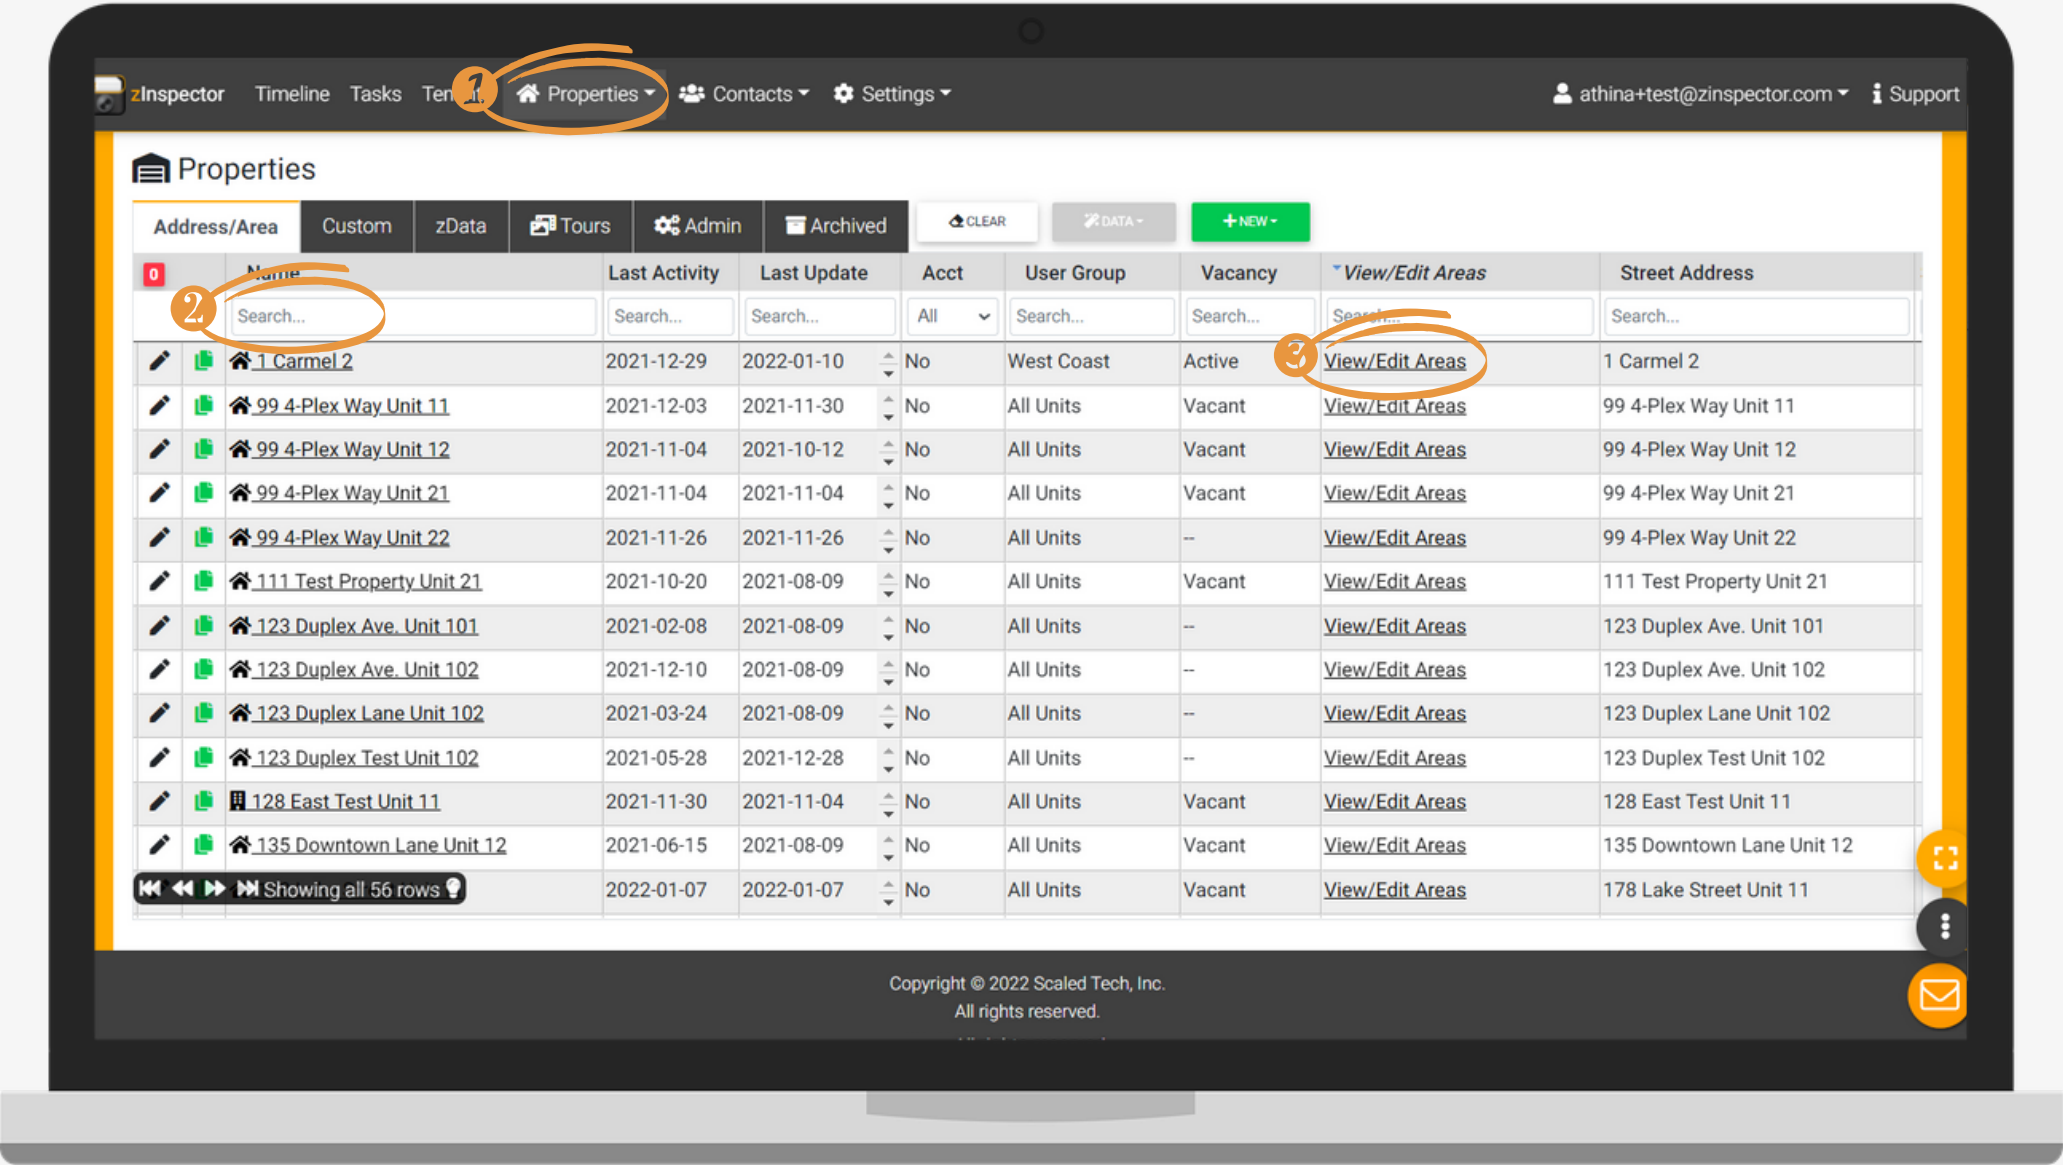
zInspector Timeline Tasks Ten 1 Properties Contacts Settings athina+test@zinspector.com Support

Properties

Address/Area | Custom | zData | Tours | Admin | Archived | CLEAR | DATA | +NEW

| 0 | Name | Last Activity | Last Update | Acct | User Group | Vacancy | View/Edit Areas | Street Address |
|---|---|---|---|---|---|---|---|---|
| | 2 Search... | Search... | Search... | All | Search... | Search... | Search... | Search... |
| | 1 Carmel 2 | 2021-12-29 | 2022-01-10 | No | West Coast | Active | 3 View/Edit Areas | 1 Carmel 2 |
| | 99 4-Plex Way Unit 11 | 2021-12-03 | 2021-11-30 | No | All Units | Vacant | View/Edit Areas | 99 4-Plex Way Unit 11 |
| | 99 4-Plex Way Unit 12 | 2021-11-04 | 2021-10-12 | No | All Units | Vacant | View/Edit Areas | 99 4-Plex Way Unit 12 |
| | 99 4-Plex Way Unit 21 | 2021-11-04 | 2021-11-04 | No | All Units | Vacant | View/Edit Areas | 99 4-Plex Way Unit 21 |
| | 99 4-Plex Way Unit 22 | 2021-11-26 | 2021-11-26 | No | All Units | -- | View/Edit Areas | 99 4-Plex Way Unit 22 |
| | 111 Test Property Unit 21 | 2021-10-20 | 2021-08-09 | No | All Units | Vacant | View/Edit Areas | 111 Test Property Unit 21 |
| | 123 Duplex Ave. Unit 101 | 2021-02-08 | 2021-08-09 | No | All Units | -- | View/Edit Areas | 123 Duplex Ave. Unit 101 |
| | 123 Duplex Ave. Unit 102 | 2021-12-10 | 2021-08-09 | No | All Units | -- | View/Edit Areas | 123 Duplex Ave. Unit 102 |
| | 123 Duplex Lane Unit 102 | 2021-03-24 | 2021-08-09 | No | All Units | -- | View/Edit Areas | 123 Duplex Lane Unit 102 |
| | 123 Duplex Test Unit 102 | 2021-05-28 | 2021-12-28 | No | All Units | -- | View/Edit Areas | 123 Duplex Test Unit 102 |
| | 128 East Test Unit 11 | 2021-11-30 | 2021-11-04 | No | All Units | Vacant | View/Edit Areas | 128 East Test Unit 11 |
| | 135 Downtown Lane Unit 12 | 2021-06-15 | 2021-08-09 | No | All Units | Vacant | View/Edit Areas | 135 Downtown Lane Unit 12 |
| | Showing all 56 rows | 2022-01-07 | 2022-01-07 | No | All Units | Vacant | View/Edit Areas | 178 Lake Street Unit 11 |

Copyright © 2022 Scaled Tech, Inc.
All rights reserved.